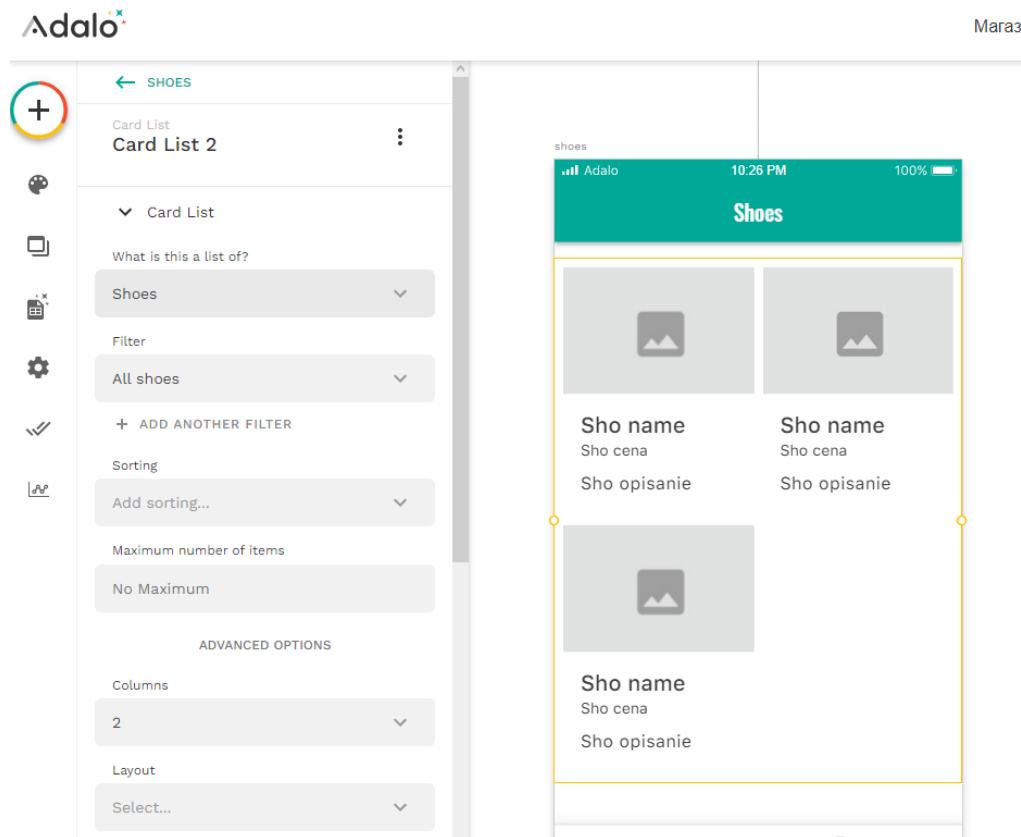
Adalo

Магаз

SHOES

Card List
Card List 2

Card List

What is this a list of?
Shoes

Filter
All shoes

ADD ANOTHER FILTER

Sorting
Add sorting...

Maximum number of items
No Maximum

ADVANCED OPTIONS

Columns
2

Layout
Select...

shoes

Adalo 10:26 PM 100%

Shoes

Sho name
Sho cena
Sho opisanie

Sho name
Sho cena
Sho opisanie

Sho name
Sho cena
Sho opisanie